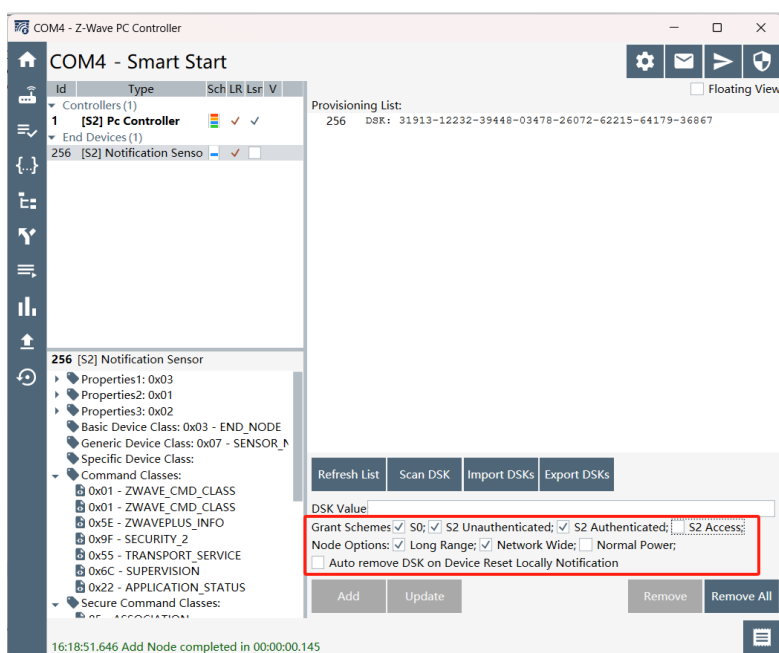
COM4 - Z-Wave PC Controller

COM4 - Smart Start

Floating View

| Id | Type | Sch | LR | Lsn | V |
|---|---|---|---|---|---|
| Controllers (1) | | | | | |
| 1 | [S2] Pc Controller | | ✓ | ✓ | |
| End Devices (1) | | | | | |
| 256 | [S2] Notification Senso | | ✓ | | |

Provisioning List:
256 DSK: 31913-12232-39448-03478-26072-62215-64179-36867

256 [S2] Notification Sensor
Properties1: 0x03
Properties2: 0x01
Properties3: 0x02
Basic Device Class: 0x03 - END_NODE
Generic Device Class: 0x07 - SENSOR_N
Specific Device Class:
Command Classes:
0x01 - ZWAVE_CMD_CLASS
0x01 - ZWAVE_CMD_CLASS
0x5E - ZWAVEPLUS_INFO
0x9F - SECURITY_2
0x55 - TRANSPORT_SERVICE
0x6C - SUPERVISION
0x22 - APPLICATION_STATUS
Secure Command Classes:
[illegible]

Refresh List Scan DSK Import DSKs Export DSKs

DSK Value
Grant Schemes: S0; S2 Unauthenticated; S2 Authenticated; S2 Access;
Node Options: Long Range; Network Wide; Normal Power;
Auto remove DSK on Device Reset Locally Notification

Add Update Remove Remove All

16:18:51.646 Add Node completed in 00:00:00.145